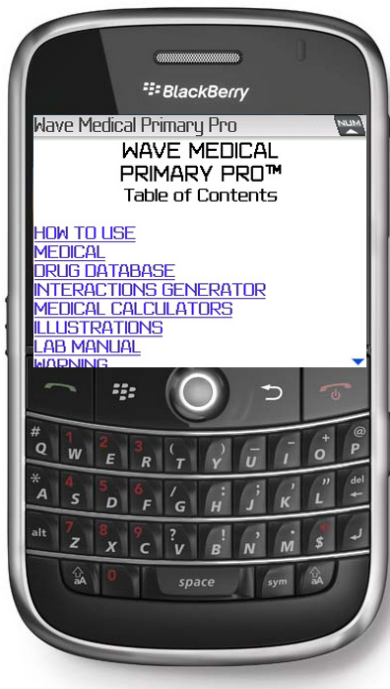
BlackBerry

Wave Medical Primary Pro NUM

WAVE MEDICAL PRIMARY PRO™
Table of Contents

HOW TO USE
MEDICAL
DRUG DATABASE
INTERACTIONS GENERATOR
MEDICAL CALCULATORS
ILLUSTRATIONS
LAB MANUAL
WARNING

# Q W 1 E 2 R 3 ( T ) Y _ U - I + O @ P
* A 4 S 5 D 6 F / G : H ; J ' K " L del
alt 7 Z 8 X 9 C ? V ! B , N . M $ ↵
aA 0 space sym aA